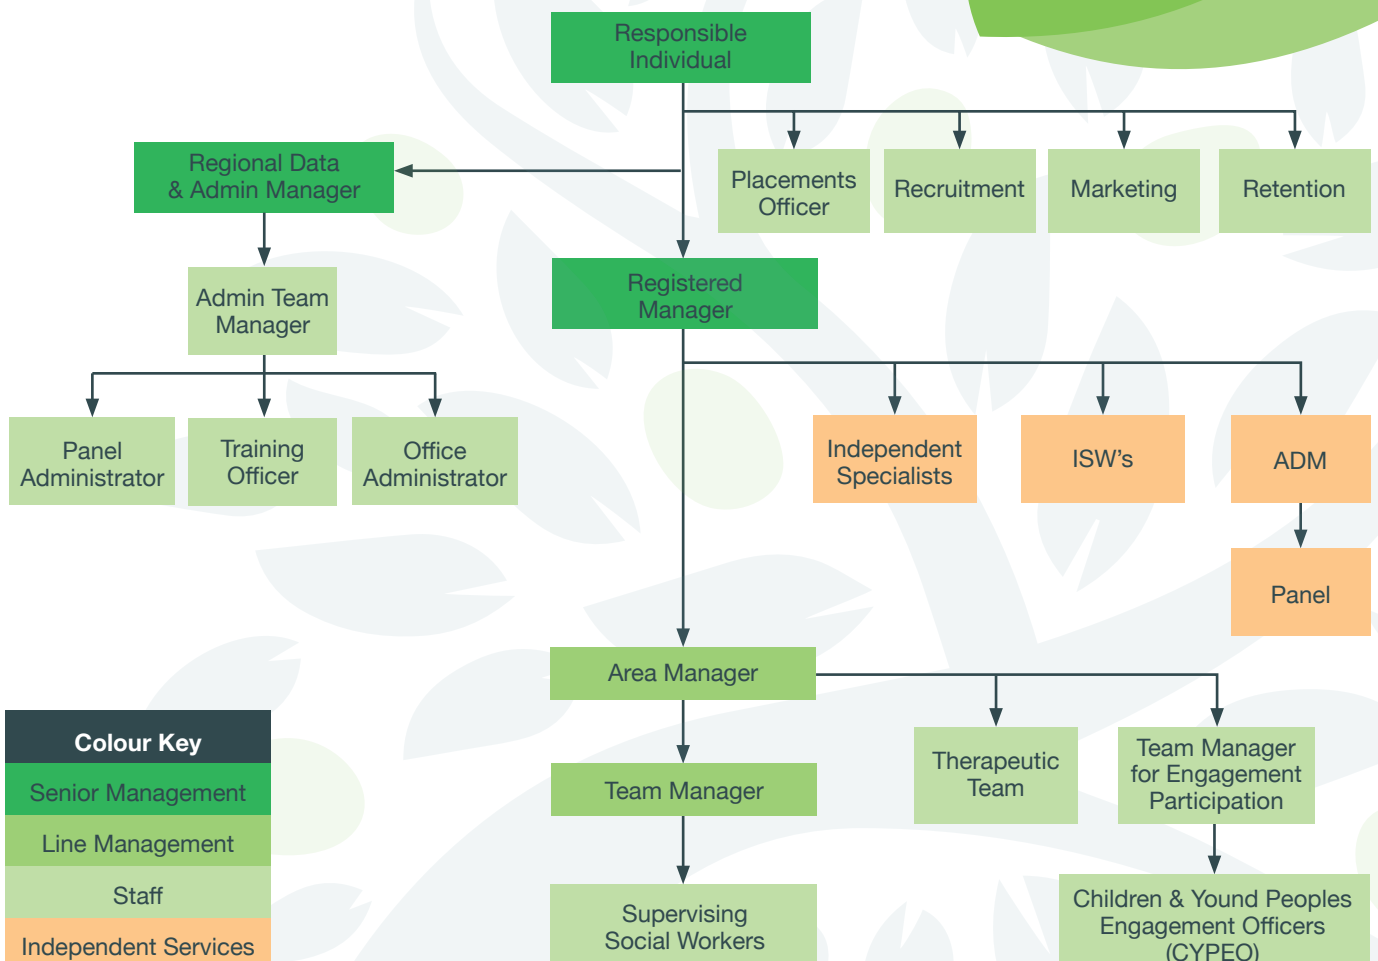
Responsible Individual

Regional Data & Admin Manager

Placements Officer

Recruitment

Marketing

Retention

Admin Team Manager

Registered Manager

Panel Administrator

Training Officer

Office Administrator

Independent Specialists

ISW's

ADM

Panel

Area Manager

Colour Key

Senior Management

Line Management

Staff

Independent Services

Team Manager

Therapeutic Team

Team Manager for Engagement Participation

Supervising Social Workers

Children & Yound Peoples Engagement Officers (CYPEO)